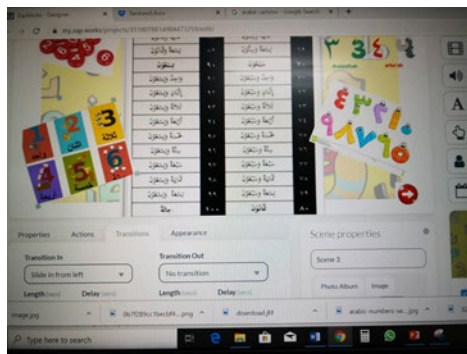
Properties	Actions	Transitions	Appearance

Transition In
Slide in from left

Transition Out
No transition

Length	Delay	Length	Delay

Scene properties
Scene 3

Photo Album	Image

image.jpg	download.jfif	arabic numbers-...jpg

Type here to search

٣	٤	٥	٦

١	٢	٣
٤	٥	٦
٨٠	١٠٠